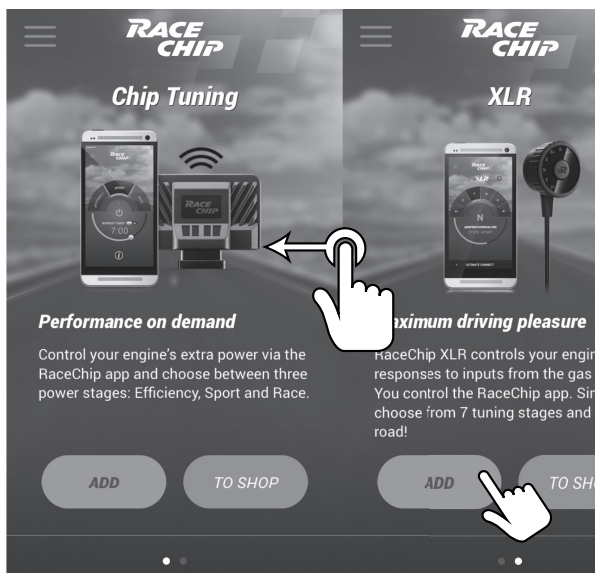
RACE CHIP

Chip Tuning

RACE CHIP

7:00

Performance on demand

Control your engine's extra power via the RaceChip app and choose between three power stages: Efficiency, Sport and Race.

ADD

TO SHOP

RACE CHIP

XLR

RACE CHIP

N

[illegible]aximum driving pleasure

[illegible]aceChip XLR controls your engin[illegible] responses to inputs from the gas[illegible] You control the RaceChip app. Sin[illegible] choose from 7 tuning stages and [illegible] road!

ADD

TO SH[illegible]